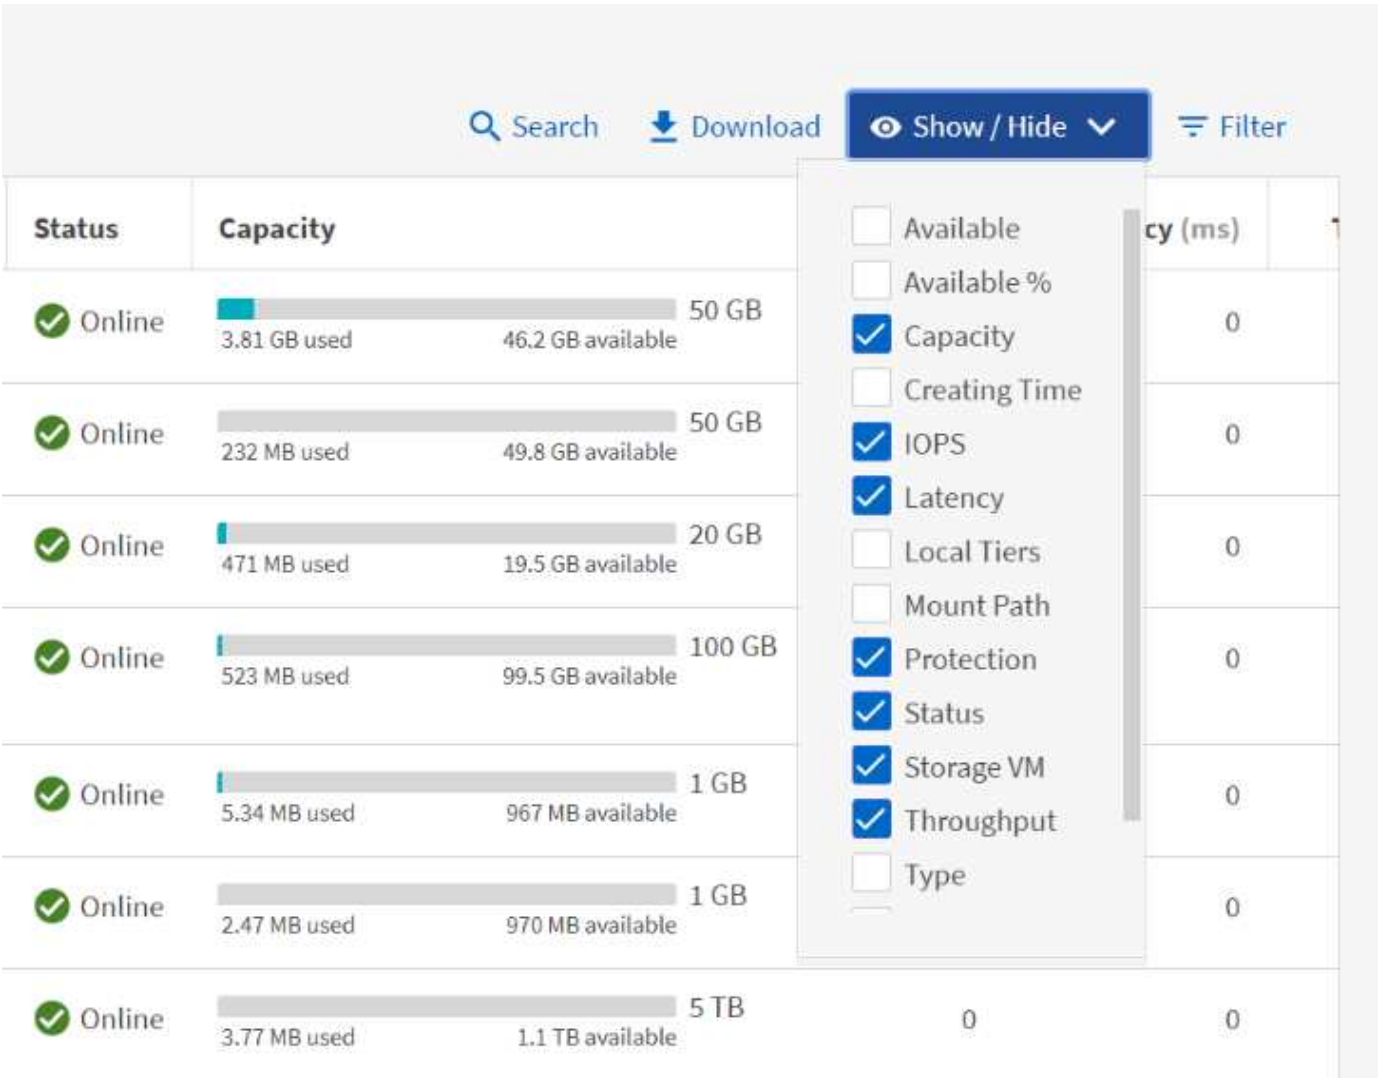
Search Download Show / Hide Filter

Status | Capacity | cy (ms)

Available
Available %
Capacity
Creating Time
IOPS
Latency
Local Tiers
Mount Path
Protection
Status
Storage VM
Throughput
Type

Online 3.81 GB used 46.2 GB available 50 GB 0
Online 232 MB used 49.8 GB available 50 GB 0
Online 471 MB used 19.5 GB available 20 GB 0
Online 523 MB used 99.5 GB available 100 GB 0
Online 5.34 MB used 967 MB available 1 GB 0
Online 2.47 MB used 970 MB available 1 GB 0
Online 3.77 MB used 1.1 TB available 5 TB 0 0